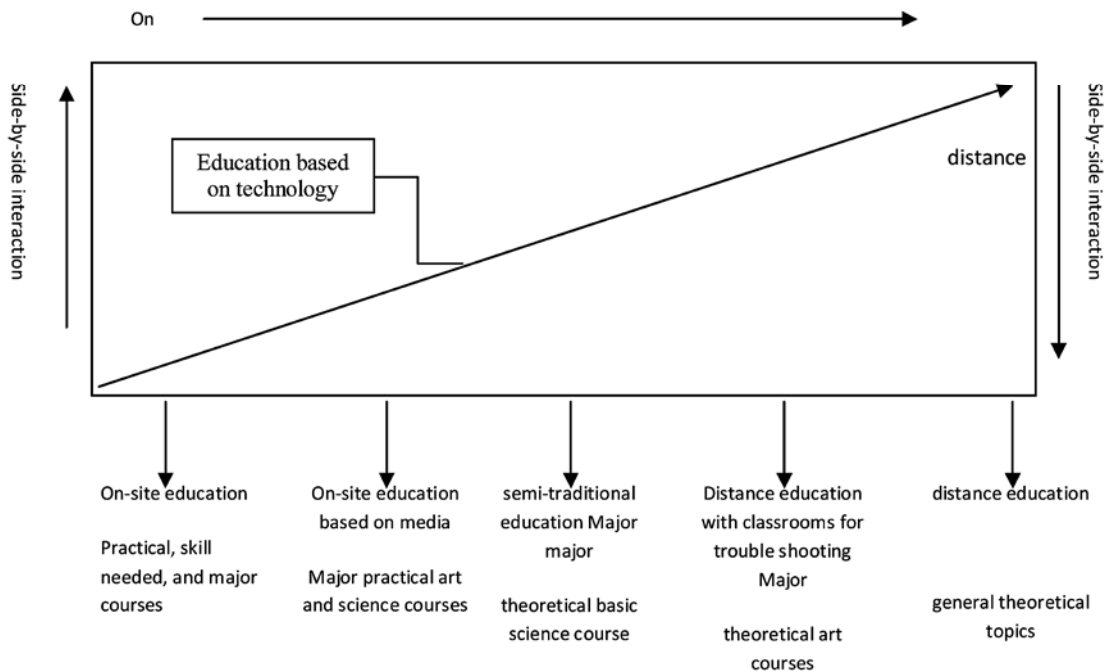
On

side-by-side interaction

Education based on technology

distance

side-by-side interaction

On-site education

Practical, skill needed, and major courses

On-site education based on media

Major practical art and science courses

semi-traditional education Major major

theoretical basic science course

Distance education with classrooms for trouble shooting Major

theoretical art courses

distance education

general theoretical topics